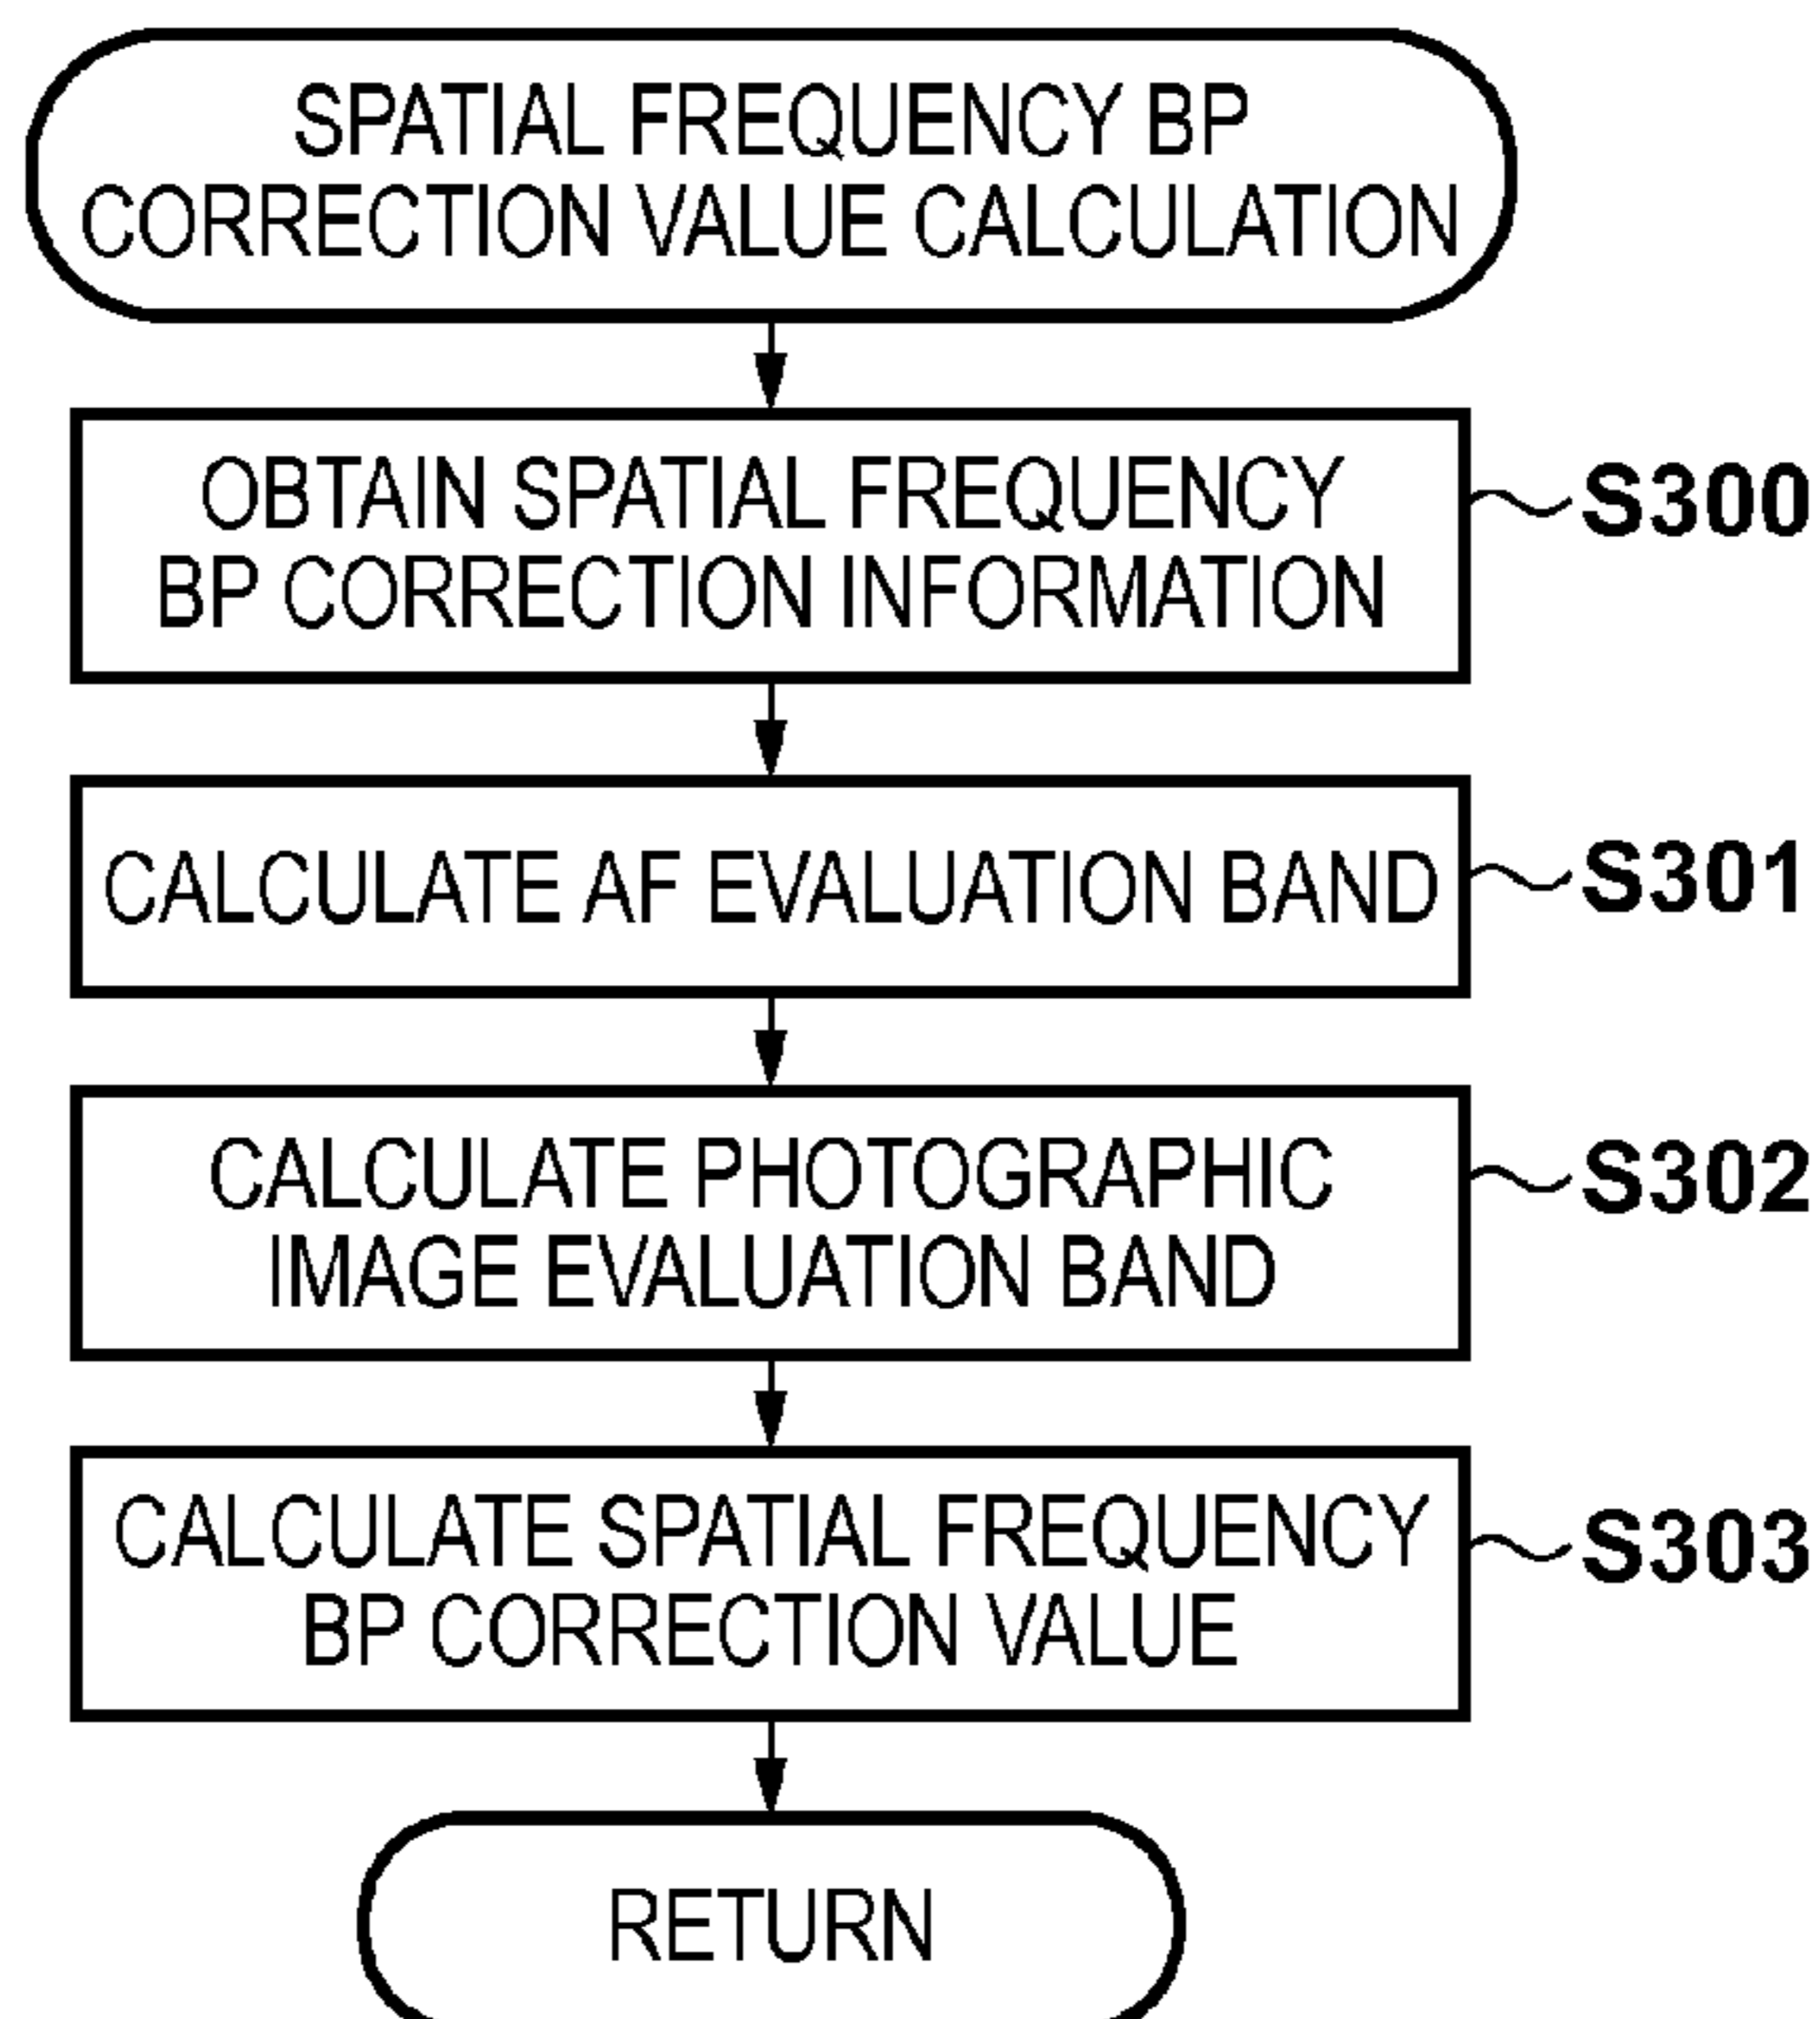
SPATIAL FREQUENCY BP CORRECTION VALUE CALCULATION

OBTAIN SPATIAL FREQUENCY BP CORRECTION INFORMATION

S300

CALCULATE AF EVALUATION BAND

S301

CALCULATE PHOTOGRAPHIC IMAGE EVALUATION BAND

S302

CALCULATE SPATIAL FREQUENCY BP CORRECTION VALUE

S303

RETURN